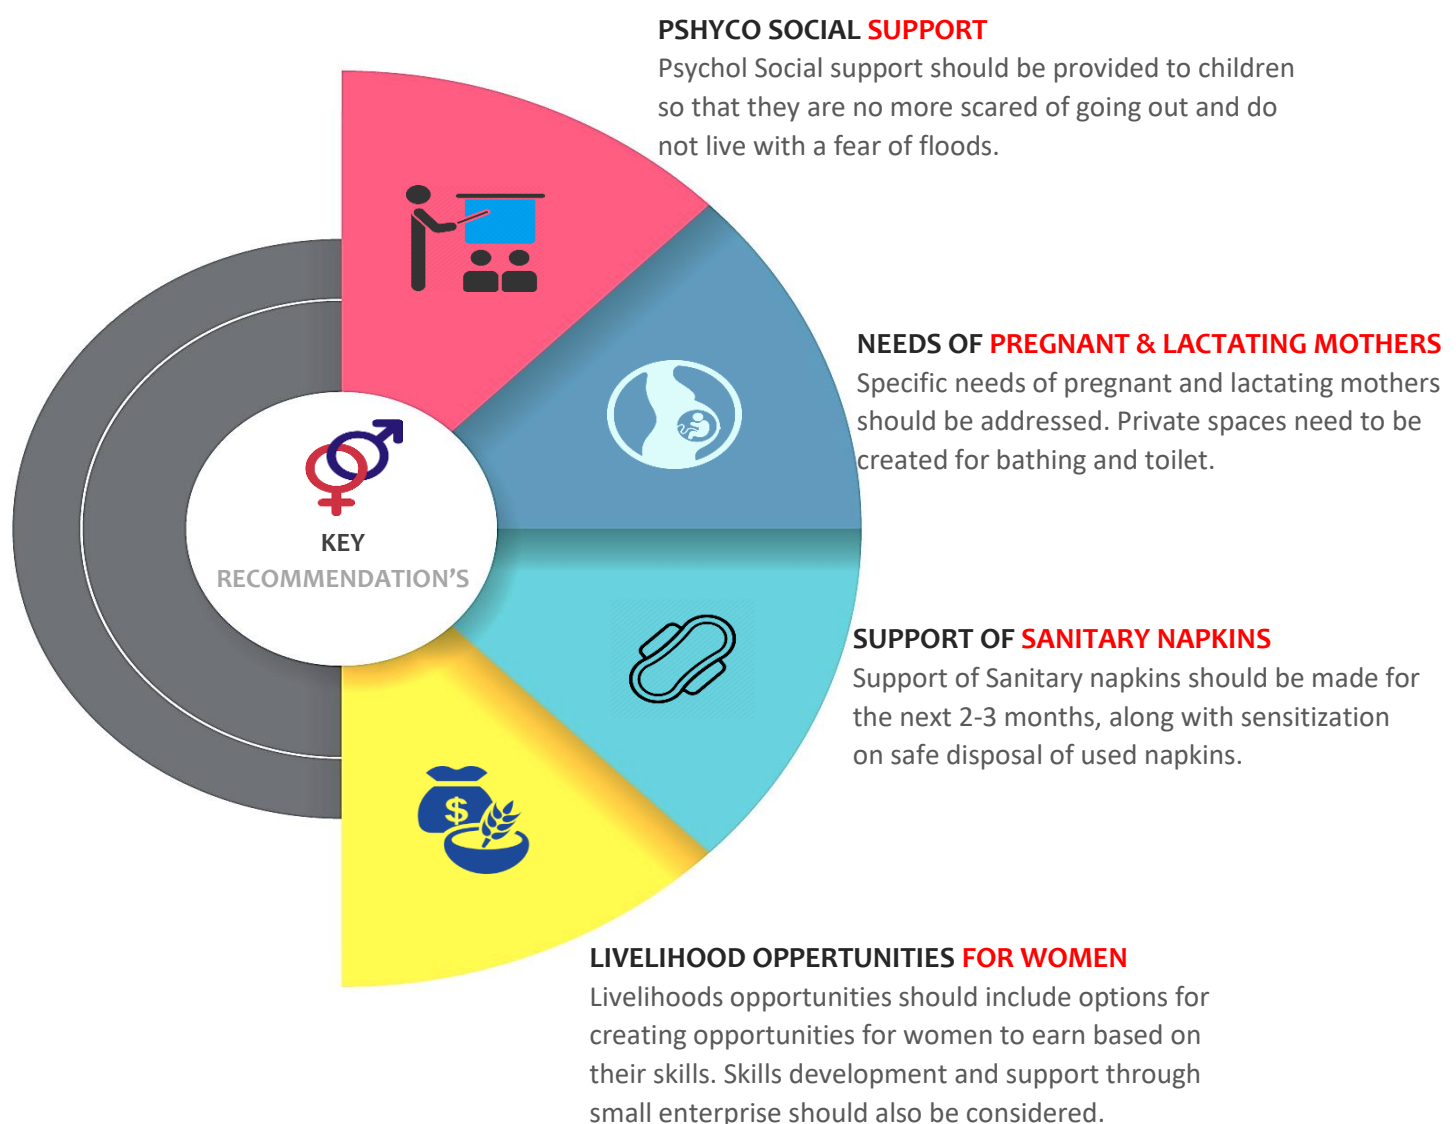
PSHYCO SOCIAL SUPPORT
Psychol Social support should be provided to children so that they are no more scared of going out and do not live with a fear of floods.

KEY
RECOMMENDATION'S

NEEDS OF PREGNANT & LACTATING MOTHERS
Specific needs of pregnant and lactating mothers should be addressed. Private spaces need to be created for bathing and toilet.

SUPPORT OF SANITARY NAPKINS
Support of Sanitary napkins should be made for the next 2-3 months, along with sensitization on safe disposal of used napkins.

$

LIVELIHOOD OPPERTUNITIES FOR WOMEN
Livelihoods opportunities should include options for creating opportunities for women to earn based on their skills. Skills development and support through small enterprise should also be considered.